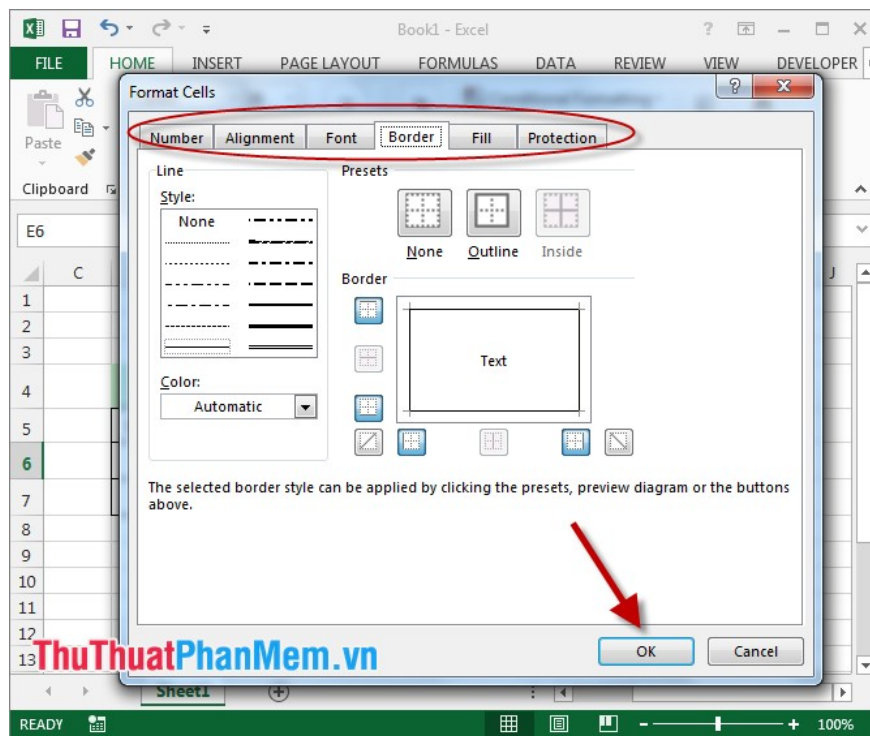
Book1 - Excel

FILE HOME INSERT PAGE LAYOUT FORMULAS DATA REVIEW VIEW DEVELOPER

Paste

Clipboard

E6

C

J

1
2
3
4
5
6
7
8
9
10
11
12
13

Format Cells

Number Alignment Font Border Fill Protection

Line

Style:

None

Color:

Automatic

Presets

None Outline Inside

Border

Text

The selected border style can be applied by clicking the presets, preview diagram or the buttons above.

OK Cancel

ThuThuatPhanMem.vn

Sheet1

READY

100%